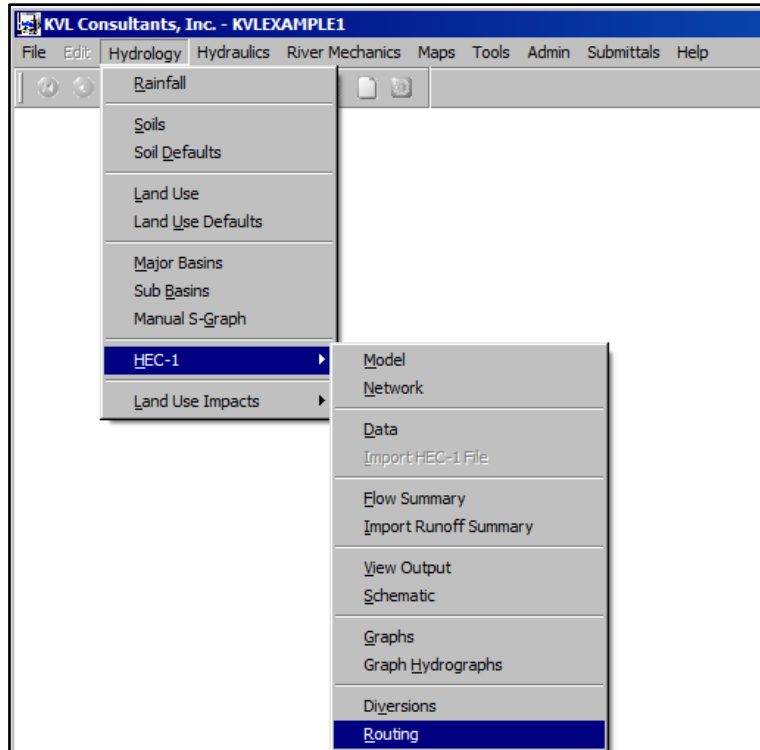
KVL Consultants, Inc. - KVLEXAMPLE1

File Edit Hydrology Hydraulics River Mechanics Maps Tools Admin Submittals Help

Rainfall

Soils
Soil Defaults

Land Use
Land Use Defaults

Major Basins
Sub Basins
Manual S-Graph

HEC-1

Land Use Impacts

Model
Network

Data
Import HEC-1 File

Flow Summary
Import Runoff Summary

View Output
Schematic

Graphs
Graph Hydrographs

Diversions
Routing